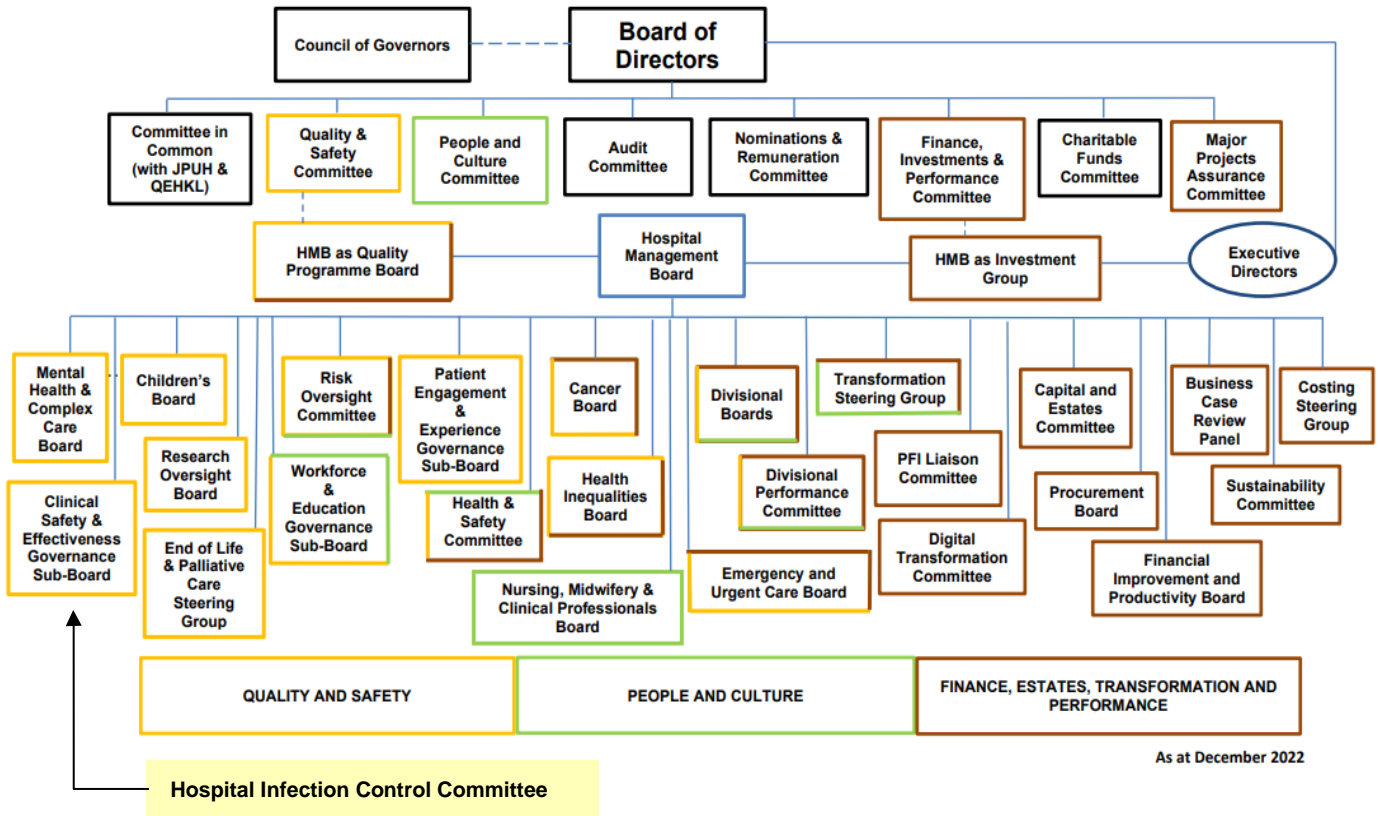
Council of Governors

Board of Directors

Committee in Common (with JPUH & QEHKL)

Quality & Safety Committee

People and Culture Committee

Audit Committee

Nominations & Remuneration Committee

Finance, Investments & Performance Committee

Charitable Funds Committee

Major Projects Assurance Committee

HMB as Quality Programme Board

Hospital Management Board

HMB as Investment Group

Executive Directors

Mental Health & Complex Care Board

Children's Board

Risk Oversight Committee

Patient Engagement & Experience Governance Sub-Board

Cancer Board

Divisional Boards

Transformation Steering Group

Capital and Estates Committee

Business Case Review Panel

Costing Steering Group

Research Oversight Board

Workforce & Education Governance Sub-Board

Health Inequalities Board

Divisional Performance Committee

PFI Liaison Committee

Procurement Board

Sustainability Committee

Clinical Safety & Effectiveness Governance Sub-Board

End of Life & Palliative Care Steering Group

Health & Safety Committee

Digital Transformation Committee

Financial Improvement and Productivity Board

Emergency and Urgent Care Board

Nursing, Midwifery & Clinical Professionals Board

QUALITY AND SAFETY

PEOPLE AND CULTURE

FINANCE, ESTATES, TRANSFORMATION AND PERFORMANCE

As at December 2022

Hospital Infection Control Committee